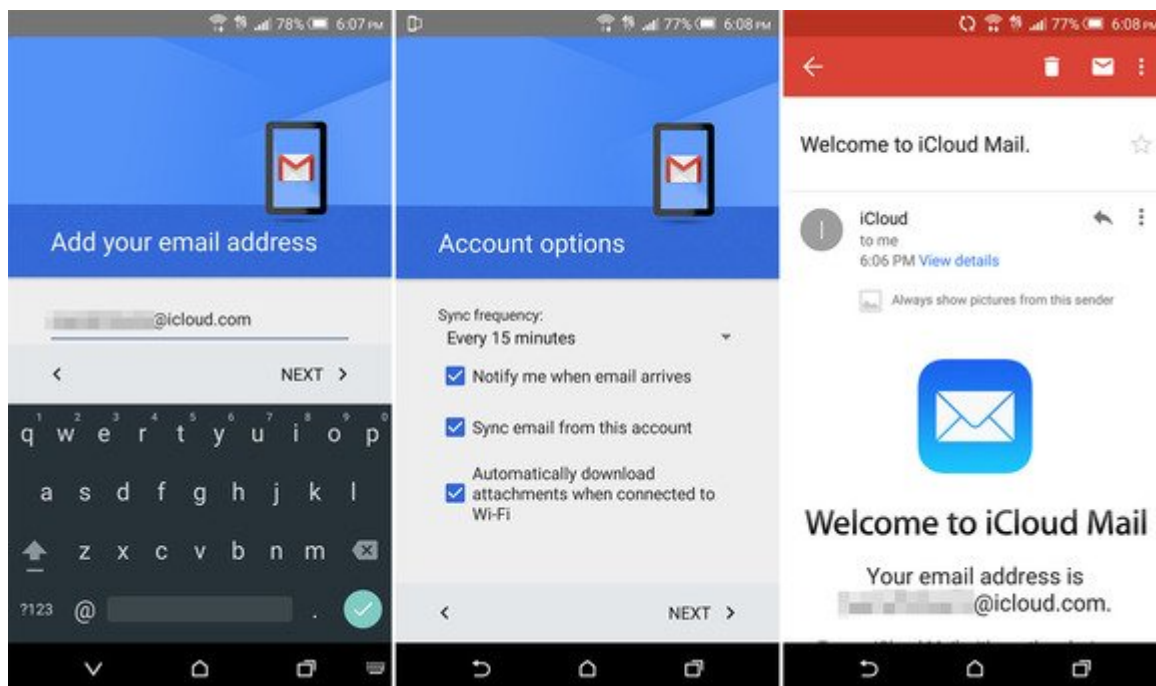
78% 6:07 PM

Add your email address

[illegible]@icloud.com

NEXT

1 2 3 4 5 6 7 8 9 0
q w e r t y u i o p
a s d f g h j k l
z x c v b n m
?123 @ .

77% 6:08 PM

Account options

Sync frequency:
Every 15 minutes

Notify me when email arrives

Sync email from this account

Automatically download attachments when connected to Wi-Fi

NEXT

77% 6:08 PM

Welcome to iCloud Mail.

iCloud
to me
6:06 PM View details

Always show pictures from this sender

Welcome to iCloud Mail

Your email address is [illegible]@icloud.com.

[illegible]